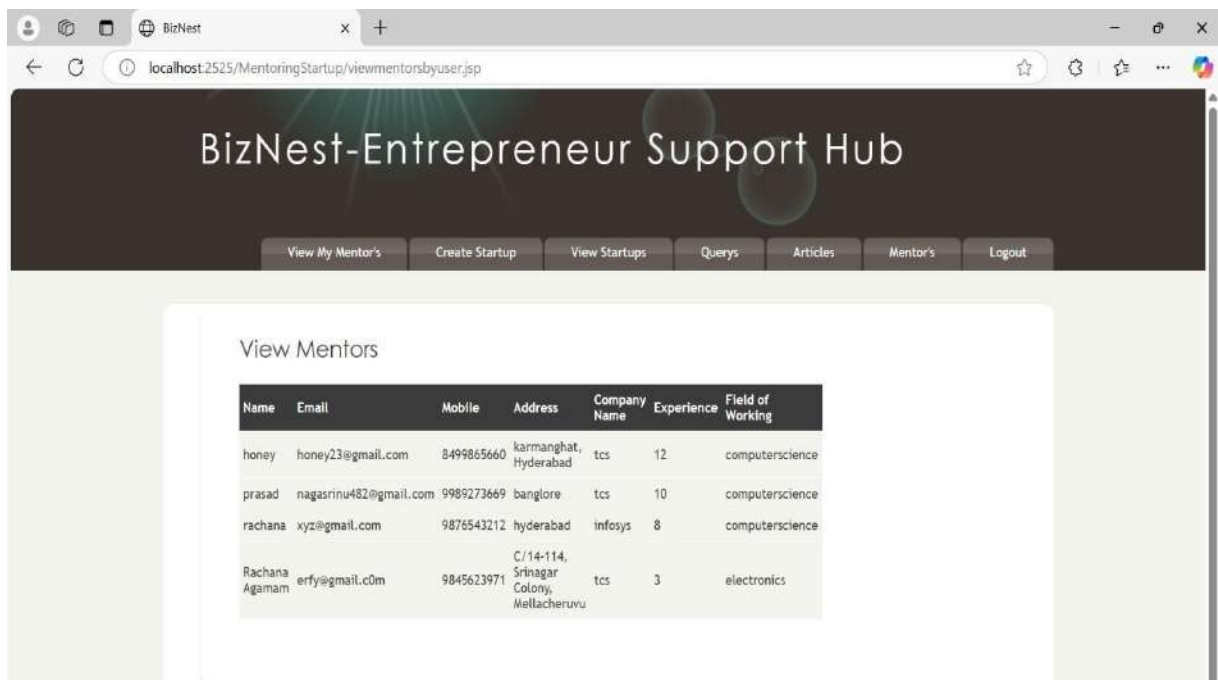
BizNest

localhost:2525/MentoringStartup/viewmentorsbyuser.jsp

BizNest-Entrepreneur Support Hub

View My Mentor's | Create Startup | View Startups | Querys | Articles | Mentor's | Logout

View Mentors

| Name | Email | Mobile | Address | Company Name | Experience | Field of Working |
|---|---|---|---|---|---|---|
| honey | honey23@gmail.com | 8499865660 | karmanghat, Hyderabad | tcs | 12 | computerscience |
| prasad | nagasrinu482@gmail.com | 9989273669 | banglore | tcs | 10 | computerscience |
| rachana | xyz@gmail.com | 9876543212 | hyderabad | infosys | 8 | computerscience |
| Rachana Agamam | erfy@gmail.c0m | 9845623971 | C/14-114, Srinagar Colony, Mellacheruvu | tcs | 3 | electronics |